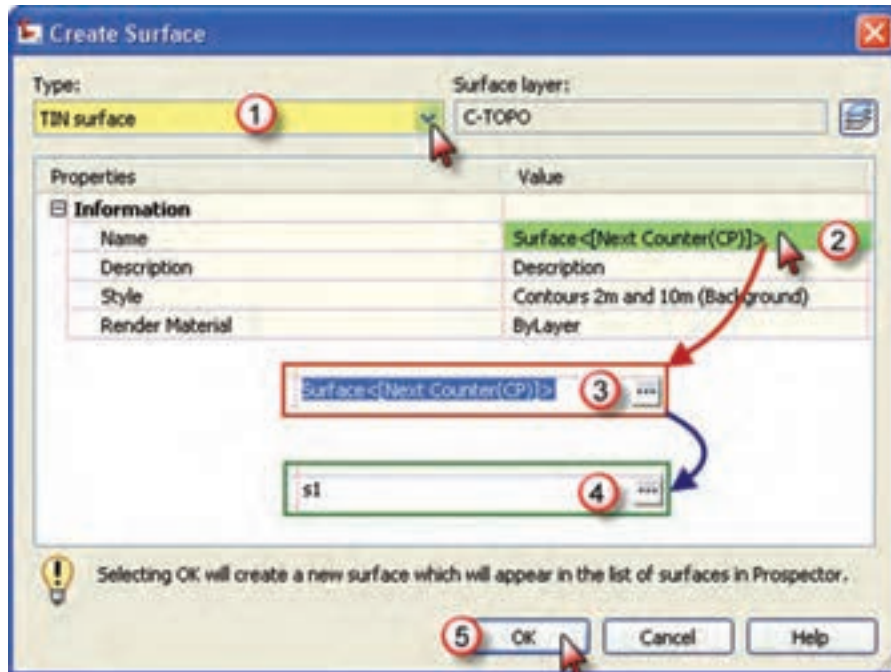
Create Surface

Type:

TIN surface

1

Surface layer:

C-TOPO

| Properties | Value |
|---|---|
| ⊟ Information | |
| Name | Surface<[Next Counter(CP)]> |
| Description | Description |
| Style | Contours 2m and 10m (Background) |
| Render Material | ByLayer |

2

Surface<[Next Counter(CP)]>

3

...

s1

4

...

Selecting OK will create a new surface which will appear in the list of surfaces in Prospector.

5

OK

Cancel

Help